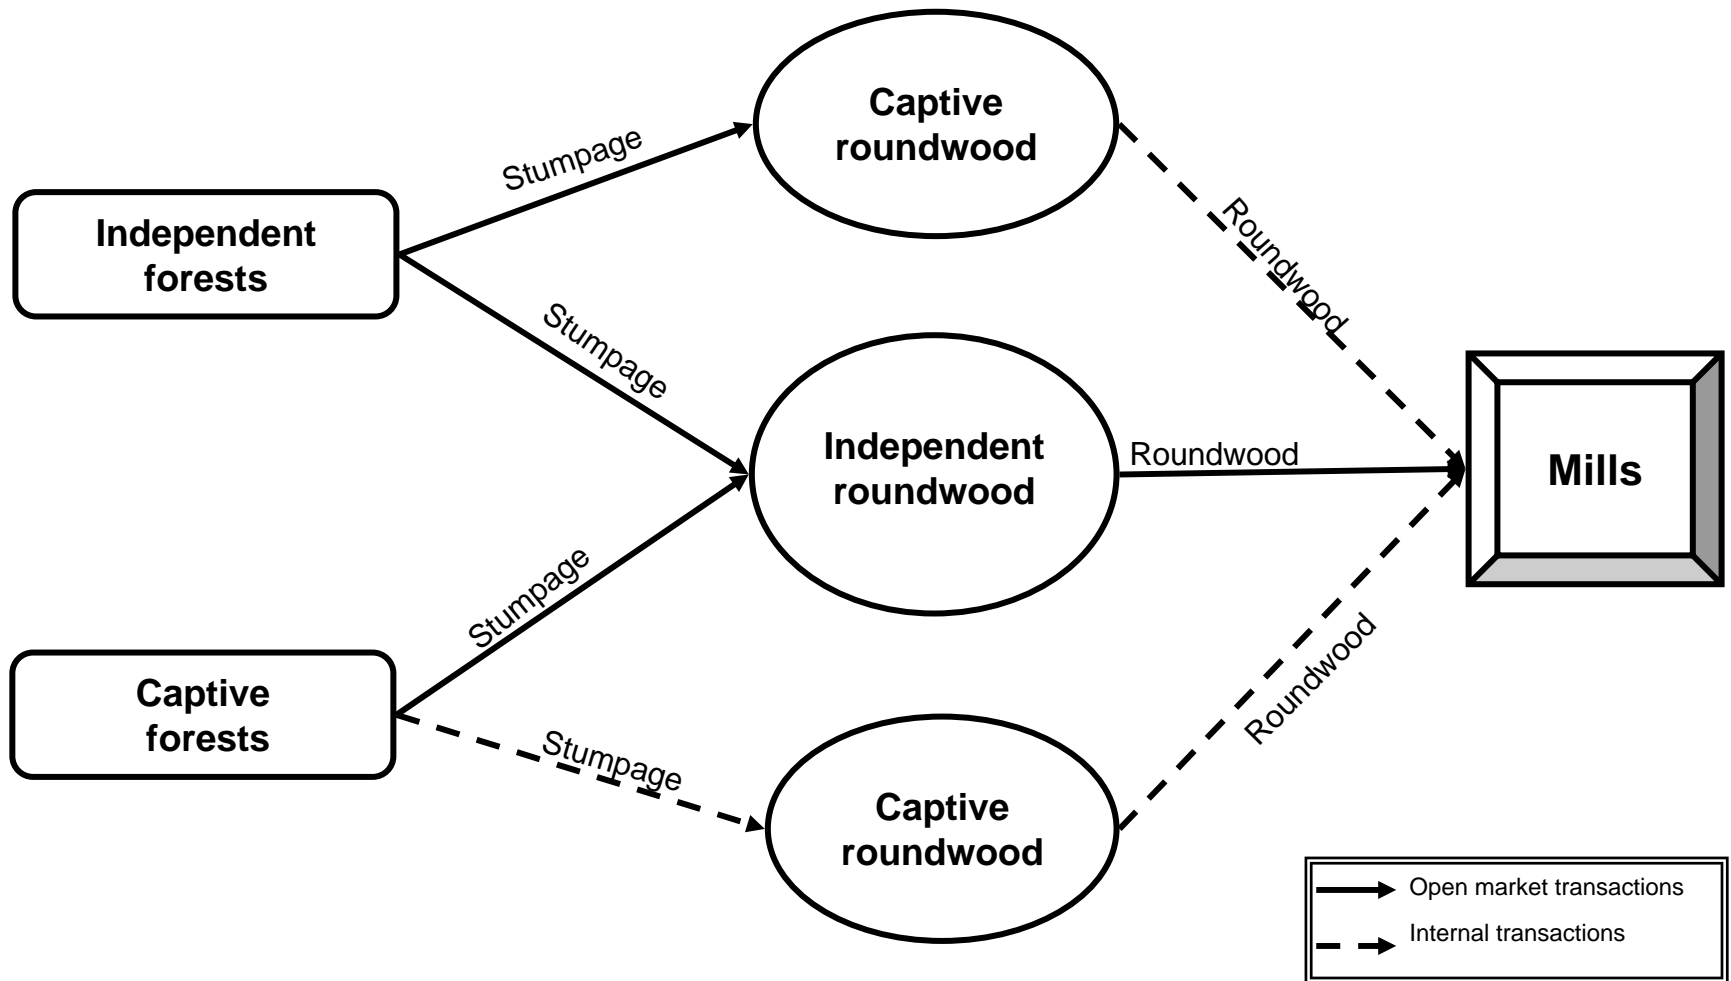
Captive roundwood

Stumpage

Independent forests

Roundwood

Stumpage

Independent roundwood

Roundwood

Mills

Stumpage

Captive forests

Roundwood

Stumpage

Captive roundwood

Open market transactions

Internal transactions